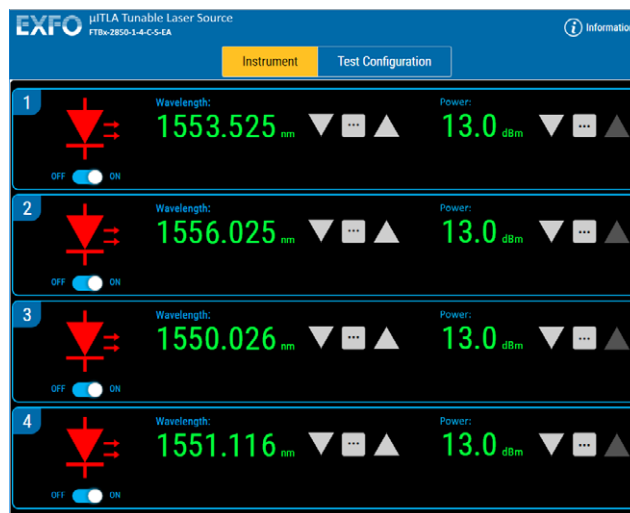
EXFO µITLA Tunable Laser Source
FTBx-2850-1-4-C-S-EA

Information

Instrument
Test Configuration

1
Wavelength:
1553.525 nm
Power:
13.0 dBm
OFF ON

2
Wavelength:
1556.025 nm
Power:
13.0 dBm
OFF ON

3
Wavelength:
1550.026 nm
Power:
13.0 dBm
OFF ON

4
Wavelength:
1551.116 nm
Power:
13.0 dBm
OFF ON